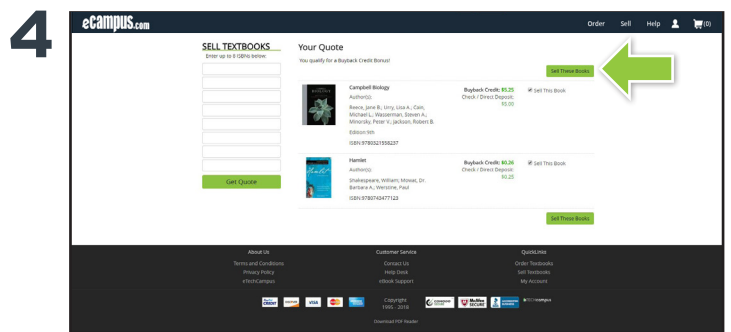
4

eCampus.com

Order Sell Help (0)

SELL TEXTBOOKS
Enter up to 8 ISBNs below:

Get Quote

Your Quote
You qualify for a Buyback Credit Bonus!

Sell These Books

Campbell Biology
Author(s):
Reece, Jane B.; Urry, Lisa A.; Cain, Michael L.; Wasserman, Steven A.; Minorsky, Peter V.; Jackson, Robert B.
Edition:9th
ISBN:9780321558237

Buyback Credit: $5.25
Check / Direct Deposit: $5.00

Sell This Book

Hamlet
Author(s):
Shakespeare, William; Mowat, Dr Barbara A.; Werstine, Paul
ISBN:9780743477123

Buyback Credit: $0.26
Check / Direct Deposit: $0.25

Sell This Book

Sell These Books

About Us
Terms and Conditions
Privacy Policy
eTechCampus

Customer Service
Contact Us
Help Desk
eBook Support

QuickLinks
Order Textbooks
Sell Textbooks
My Account

Copyright 1999 - 2018

Download PDF Reader